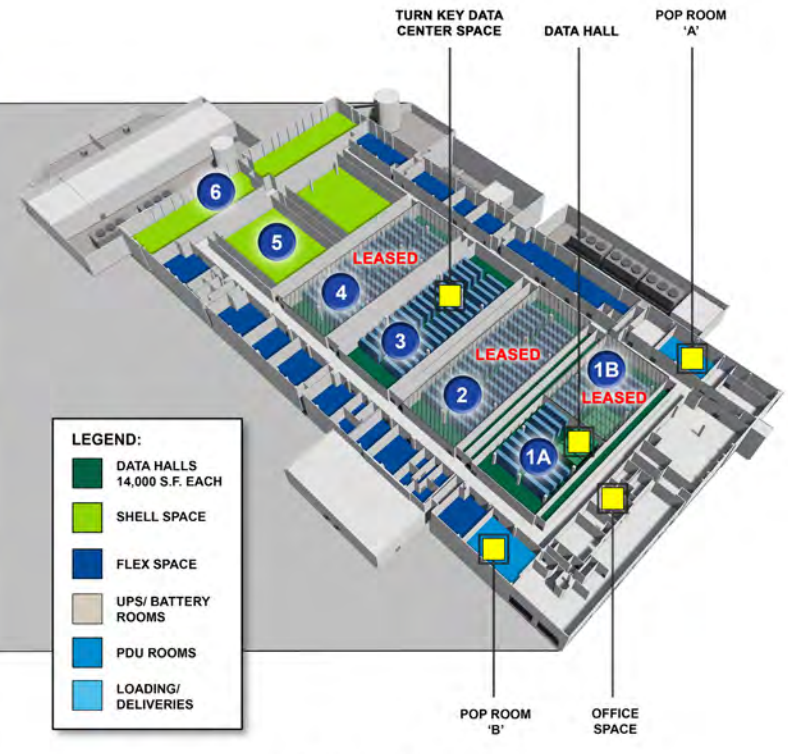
TURN KEY DATA CENTER SPACE

DATA HALL

POP ROOM 'A'

6

5

4

LEASED

3

LEASED

2

1B

LEASED

1A

LEGEND:

DATA HALLS 14,000 S.F. EACH

SHELL SPACE

FLEX SPACE

UPS/ BATTERY ROOMS

PDU ROOMS

LOADING/ DELIVERIES

POP ROOM 'B'

OFFICE SPACE